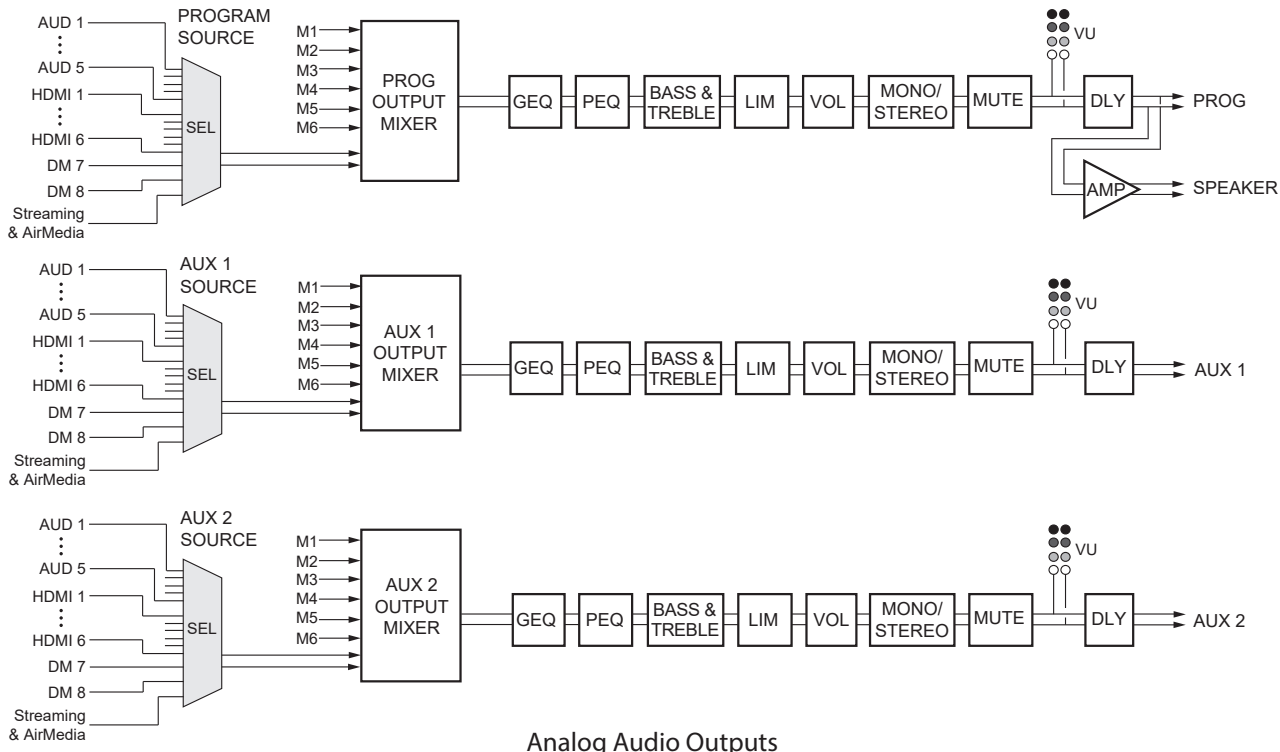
AUD 1
⋮
AUD 5
HDMI 1
⋮
HDMI 6
DM 7
DM 8
Streaming & AirMedia
PROGRAM SOURCE
SEL
M1
M2
M3
M4
M5
M6
PROG OUTPUT MIXER
GEQ
PEQ
BASS & TREBLE
LIM
VOL
MONO/ STEREO
MUTE
VU
DLY
PROG
AMP
SPEAKER

AUD 1
⋮
AUD 5
HDMI 1
⋮
HDMI 6
DM 7
DM 8
Streaming & AirMedia
AUX 1 SOURCE
SEL
M1
M2
M3
M4
M5
M6
AUX 1 OUTPUT MIXER
GEQ
PEQ
BASS & TREBLE
LIM
VOL
MONO/ STEREO
MUTE
VU
DLY
AUX 1

AUD 1
⋮
AUD 5
HDMI 1
⋮
HDMI 6
DM 7
DM 8
Streaming & AirMedia
AUX 2 SOURCE
SEL
M1
M2
M3
M4
M5
M6
AUX 2 OUTPUT MIXER
GEQ
PEQ
BASS & TREBLE
LIM
VOL
MONO/ STEREO
MUTE
VU
DLY
AUX 2

Analog Audio Outputs